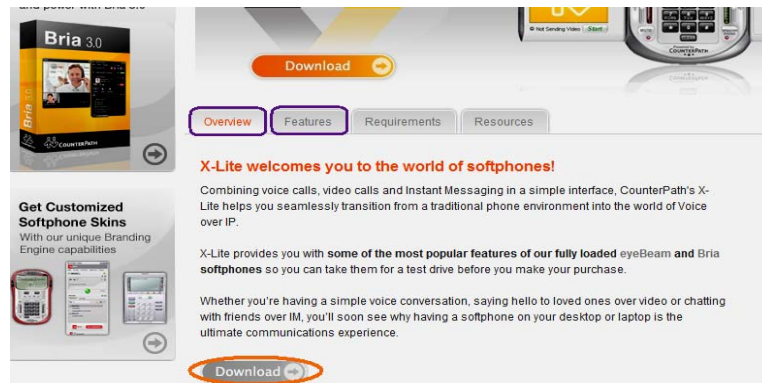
and power with Bria 3.0

Bria 3.0

COUNTERPATH

Not Sending Video Start

Download

Overview

Features

Requirements

Resources

X-Lite welcomes you to the world of softphones!

Combining voice calls, video calls and Instant Messaging in a simple interface, CounterPath's X-Lite helps you seamlessly transition from a traditional phone environment into the world of Voice over IP.

X-Lite provides you with some of the most popular features of our fully loaded eyeBeam and Bria softphones so you can take them for a test drive before you make your purchase.

Whether you're having a simple voice conversation, saying hello to loved ones over video or chatting with friends over IM, you'll soon see why having a softphone on your desktop or laptop is the ultimate communications experience.

Get Customized Softphone Skins

With our unique Branding Engine capabilities

Download